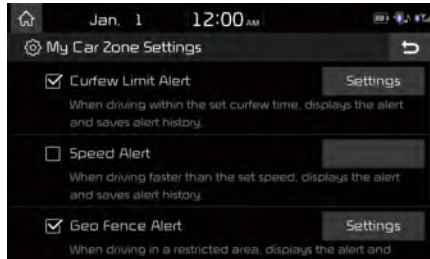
Jan. 1 12:00 AM

My Car Zone Settings

Curfew Limit Alert

Settings

When driving within the set curfew time, displays the alert and saves alert history.

Speed Alert

When driving faster than the set speed, displays the alert and saves alert history.

Geo Fence Alert

Settings

When driving in a restricted area, displays the alert and